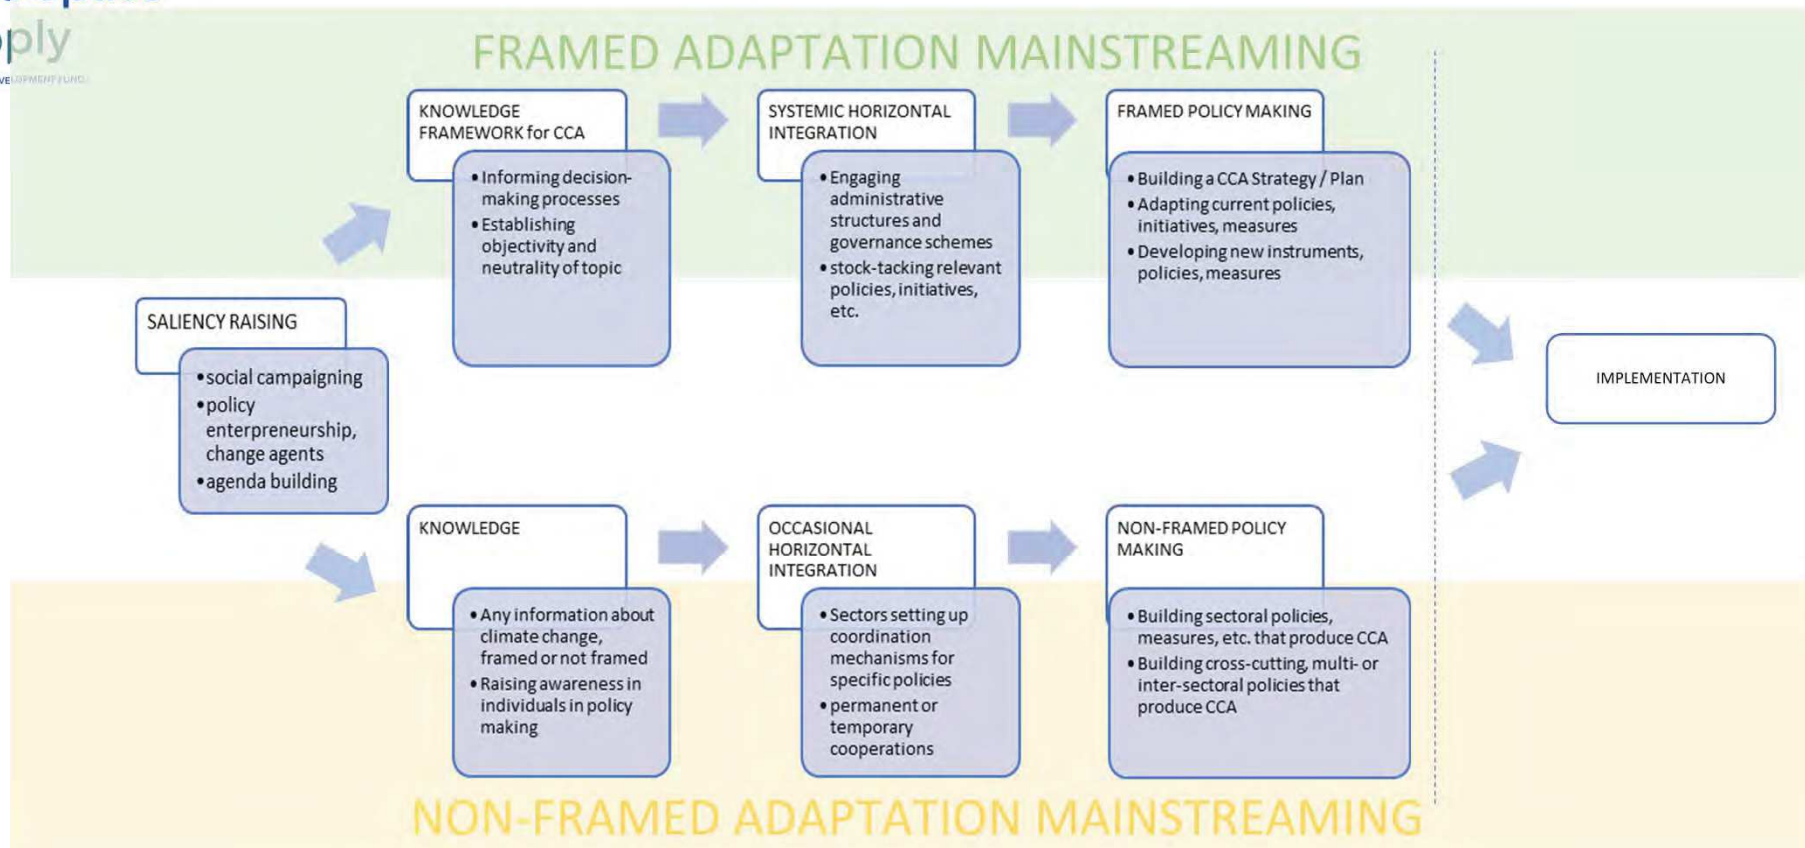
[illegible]ply
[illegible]ELOPMENT FUND

FRAMED ADAPTATION MAINSTREAMING

KNOWLEDGE FRAMEWORK for CCA

- Informing decision-making processes
- Establishing objectivity and neutrality of topic

SYSTEMIC HORIZONTAL INTEGRATION

- Engaging administrative structures and governance schemes
- stock-tacking relevant policies, initiatives, etc.

FRAMED POLICY MAKING

- Building a CCA Strategy / Plan
- Adapting current policies, initiatives, measures
- Developing new instruments, policies, measures

SALIENCY RAISING

- social campaigning
- policy enterpreneurship, change agents
- agenda building

IMPLEMENTATION

KNOWLEDGE

- Any information about climate change, framed or not framed
- Raising awareness in individuals in policy making

OCCASIONAL HORIZONTAL INTEGRATION

- Sectors setting up coordination mechanisms for specific policies
- permanent or temporary cooperations

NON-FRAMED POLICY MAKING

- Building sectoral policies, measures, etc. that produce CCA
- Building cross-cutting, multi- or inter-sectoral policies that produce CCA

NON-FRAMED ADAPTATION MAINSTREAMING